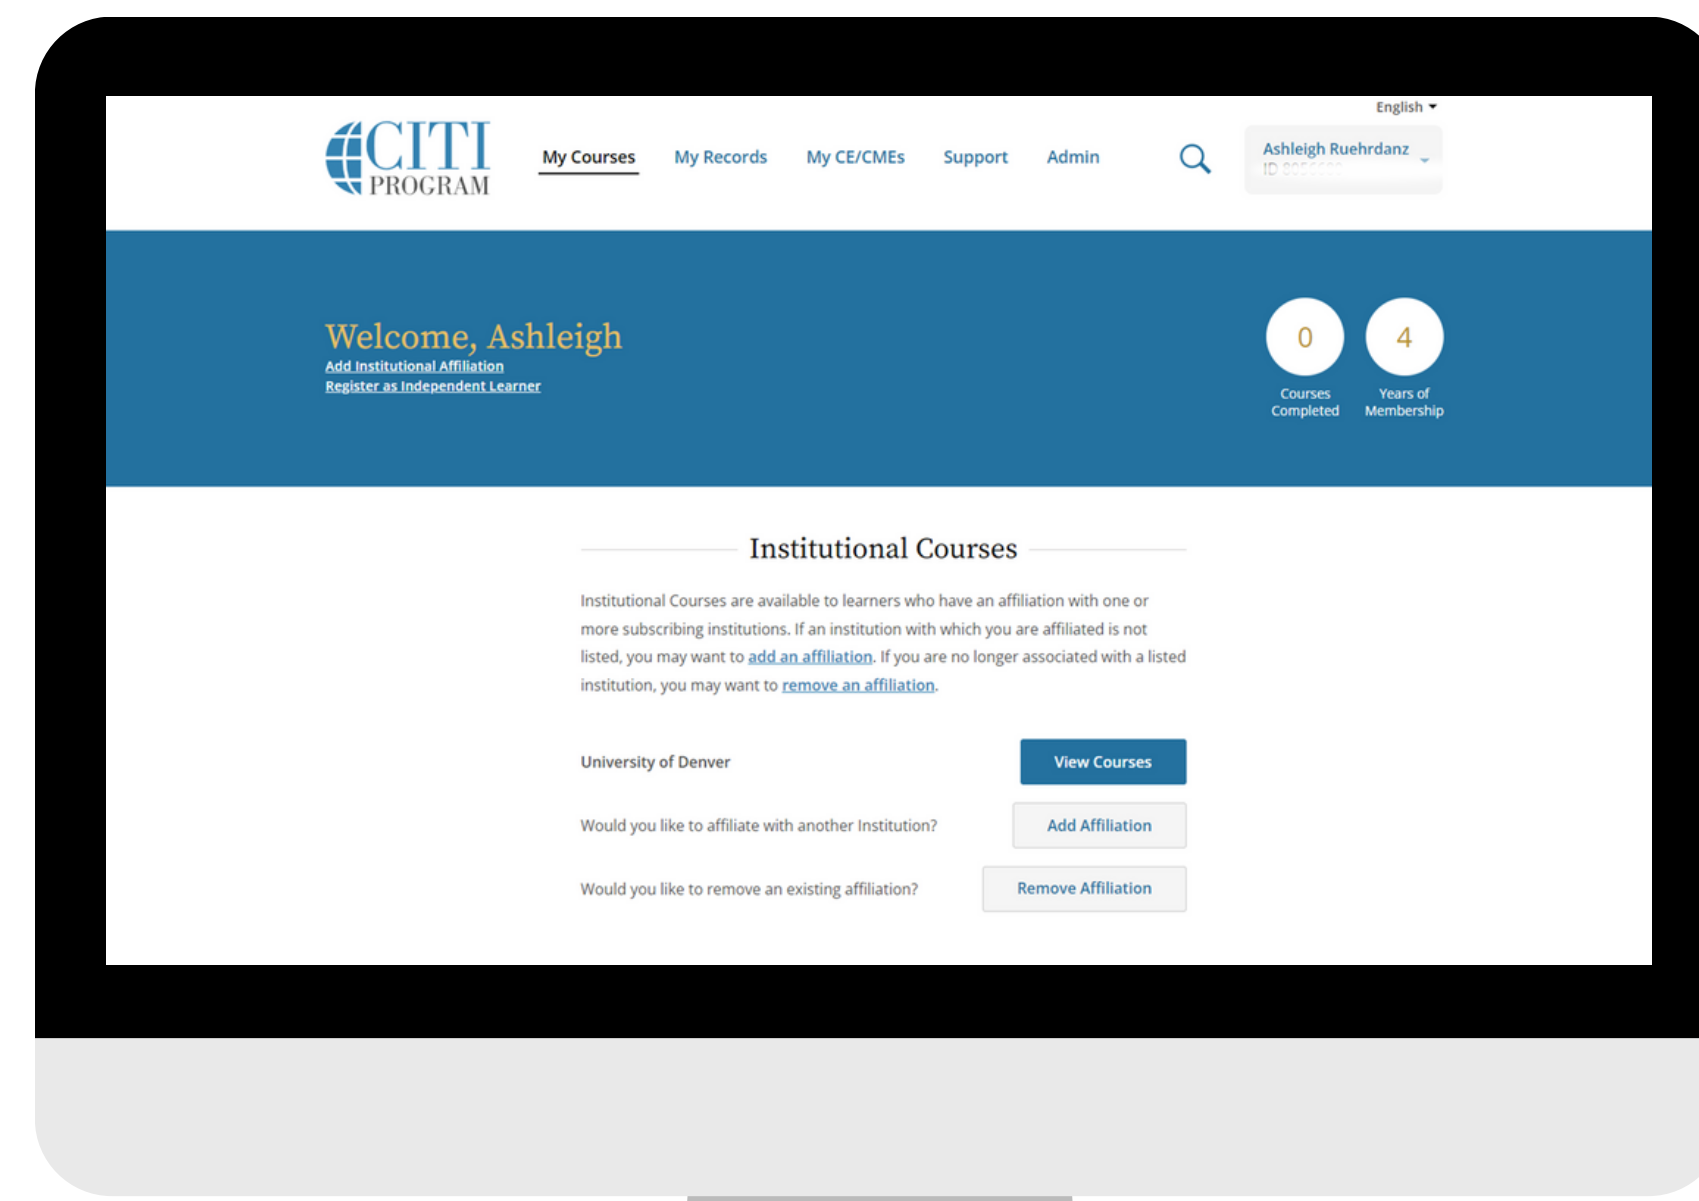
English

CITI PROGRAM

My Courses My Records My CE/CMEs Support Admin

Ashleigh Ruehrdanz
ID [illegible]

Welcome, Ashleigh
Add Institutional Affiliation
Register as Independent Learner

0
Courses Completed

4
Years of Membership

Institutional Courses

Institutional Courses are available to learners who have an affiliation with one or more subscribing institutions. If an institution with which you are affiliated is not listed, you may want to add an affiliation. If you are no longer associated with a listed institution, you may want to remove an affiliation.

University of Denver
View Courses

Would you like to affiliate with another Institution?
Add Affiliation

Would you like to remove an existing affiliation?
Remove Affiliation